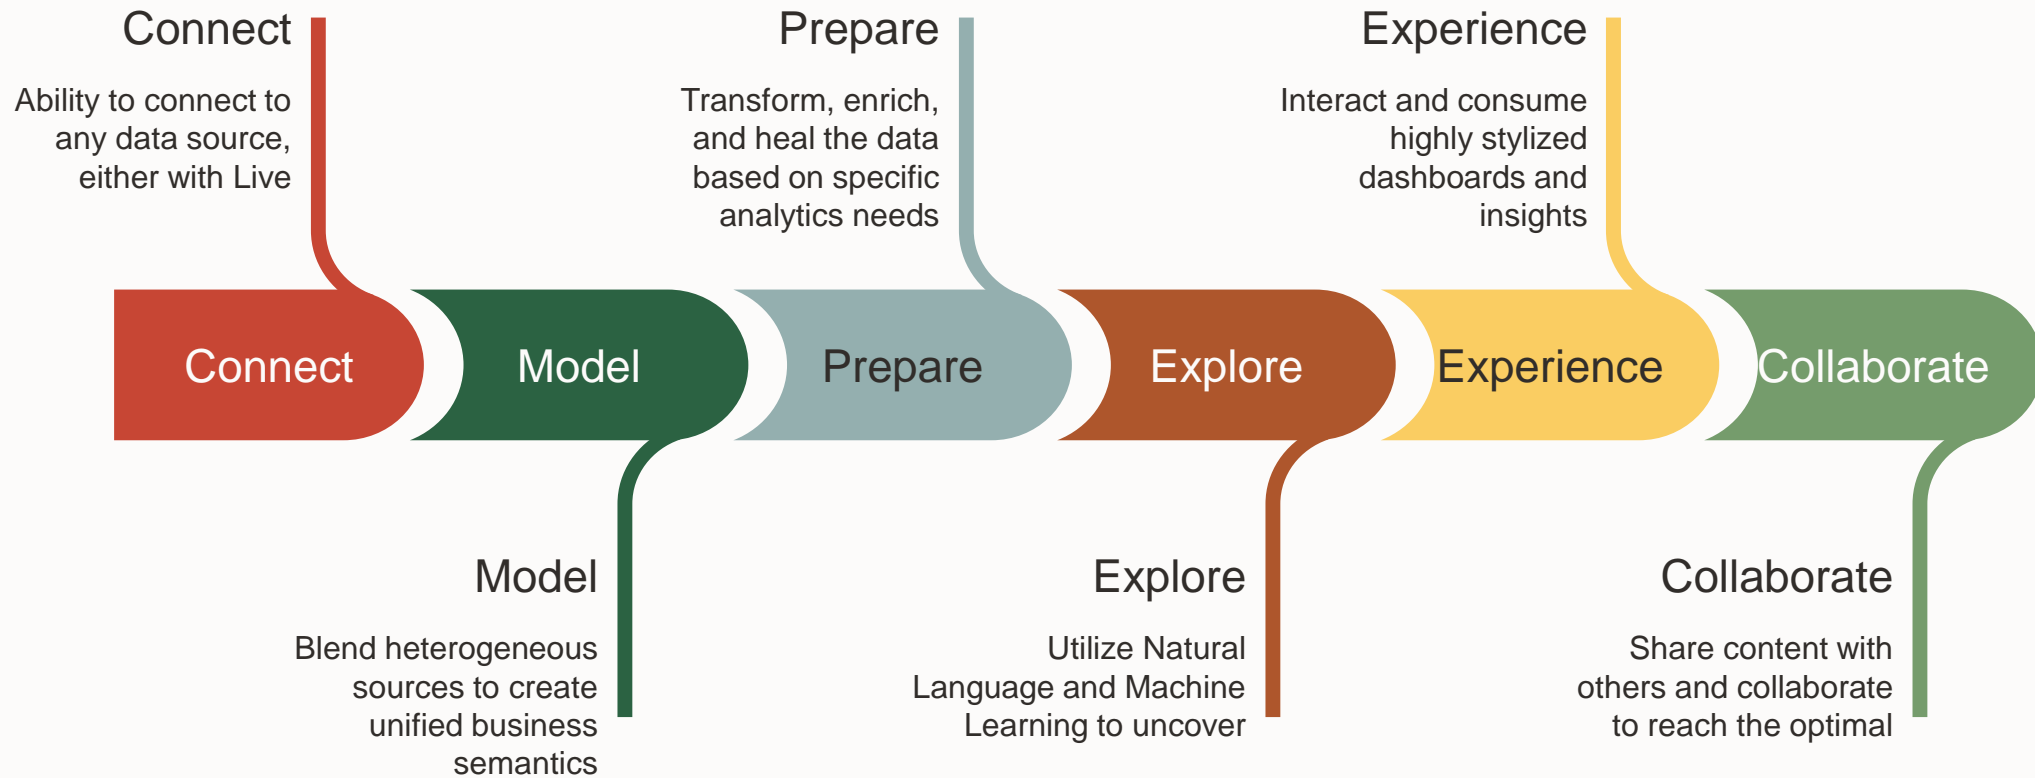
Connect

Ability to connect to any data source, either with Live

Prepare

Transform, enrich, and heal the data based on specific analytics needs

Experience

Interact and consume highly stylized dashboards and insights

Connect

Model

Prepare

Explore

Experience

Collaborate

Model

Blend heterogeneous sources to create unified business semantics

Explore

Utilize Natural Language and Machine Learning to uncover

Collaborate

Share content with others and collaborate to reach the optimal